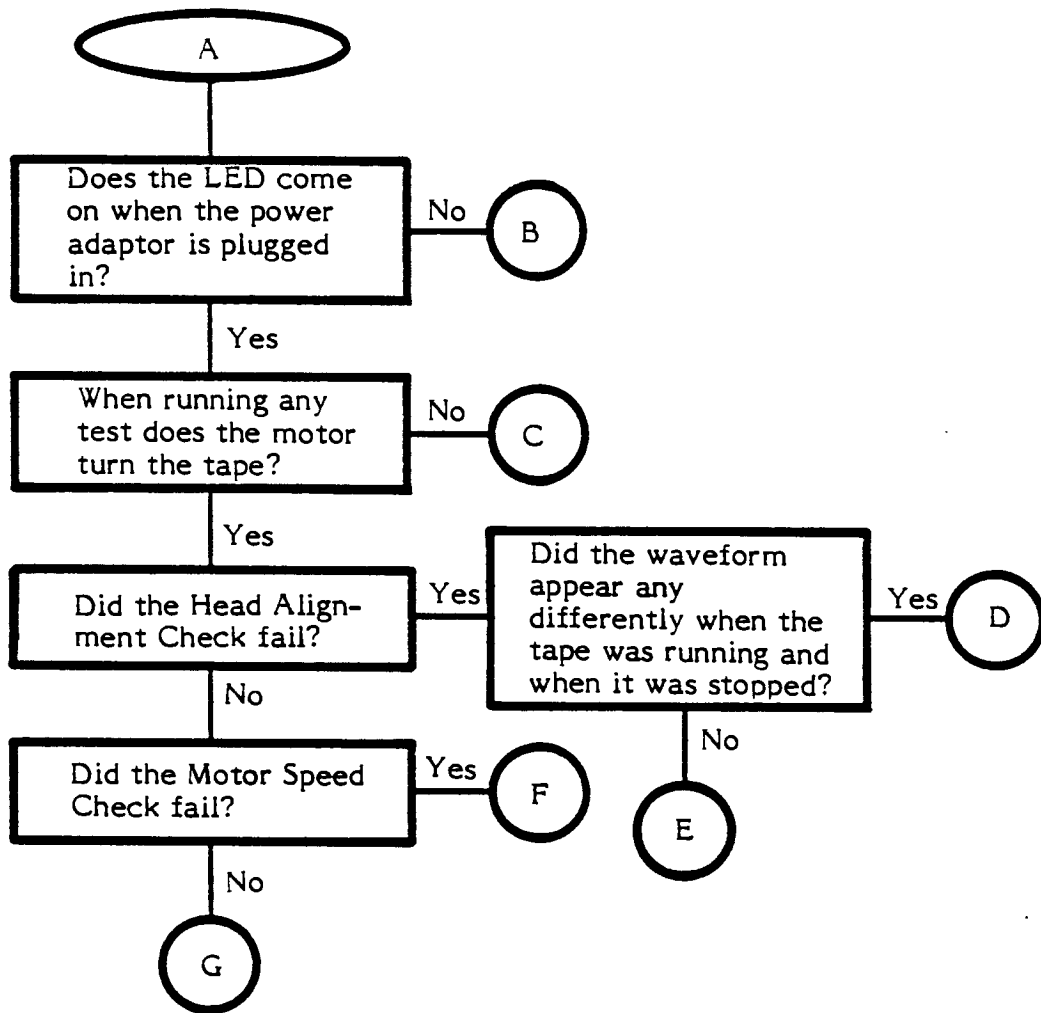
A

Does the LED come on when the power adaptor is plugged in?

No

B

Yes

When running any test does the motor turn the tape?

No

C

Yes

Did the Head Alignment Check fail?

Yes

Did the waveform appear any differently when the tape was running and when it was stopped?

Yes

D

No

E

No

Did the Motor Speed Check fail?

Yes

F

No

G